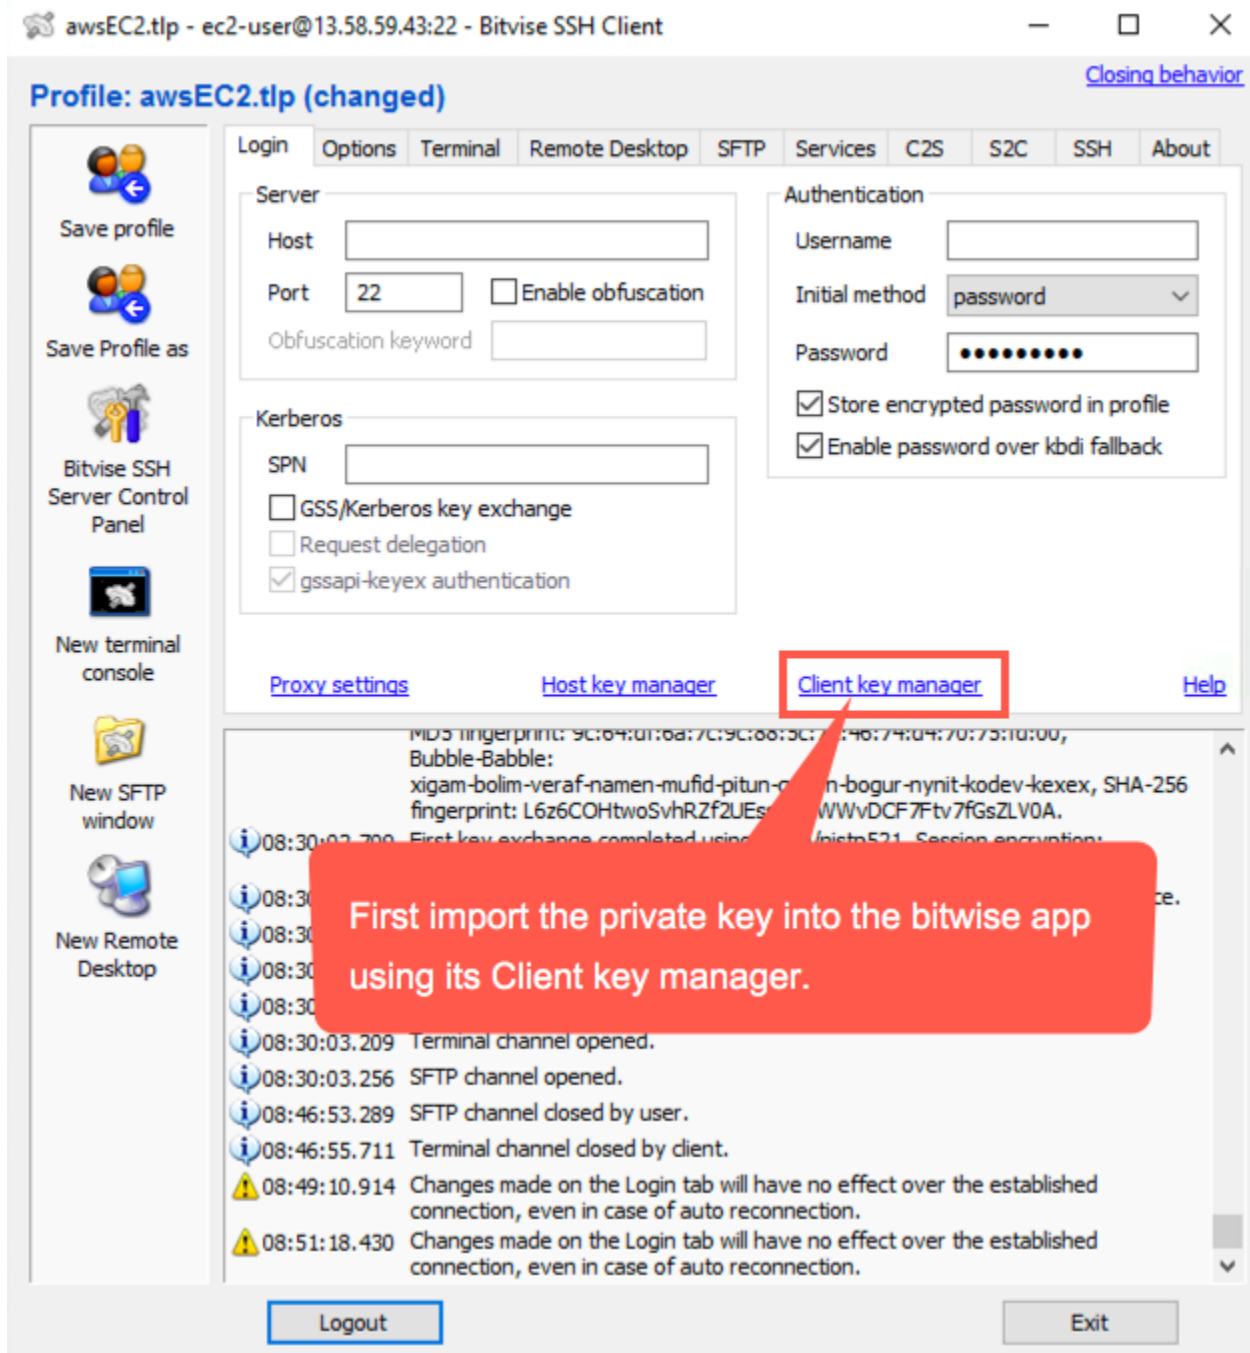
awsEC2.tlp - ec2-user@13.58.59.43:22 - Bitvise SSH Client

Closing behavior

Profile: awsEC2.tlp (changed)

Save profile

Save Profile as

Bitvise SSH Server Control Panel

New terminal console

New SFTP window

New Remote Desktop

Login | Options | Terminal | Remote Desktop | SFTP | Services | C2S | S2C | SSH | About

Server

Host

Port 22

Enable obfuscation

Obfuscation keyword

Kerberos

SPN

GSS/Kerberos key exchange

Request delegation

gssapi-keyex authentication

Authentication

Username

Initial method password

Password ••••••••••

Store encrypted password in profile

Enable password over kbdi fallback

Proxy settings

Host key manager

Client key manager

Help

MD5 fingerprint: 9c:64:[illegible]:6a:7c:9c:88:5c:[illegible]:46:74:d4:70:75:1d:00, Bubble-Babble: xigam-bolim-veraf-namen-mufid-pitun-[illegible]n-bogur-nynit-kodev-kexex, SHA-256 fingerprint: L6z6COHtwoSvhRZf2UEs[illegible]WWvDCF7Ftv7fGsZLV0A.

08:30:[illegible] First key exchange completed using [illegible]/nistp521. Session encryption:

08:3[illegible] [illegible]ce.

08:3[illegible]

08:3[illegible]

08:3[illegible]

08:3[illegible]

First import the private key into the bitwise app using its Client key manager.

08:30:03.209 Terminal channel opened.

08:30:03.256 SFTP channel opened.

08:46:53.289 SFTP channel closed by user.

08:46:55.711 Terminal channel closed by client.

08:49:10.914 Changes made on the Login tab will have no effect over the established connection, even in case of auto reconnection.

08:51:18.430 Changes made on the Login tab will have no effect over the established connection, even in case of auto reconnection.

Logout

Exit